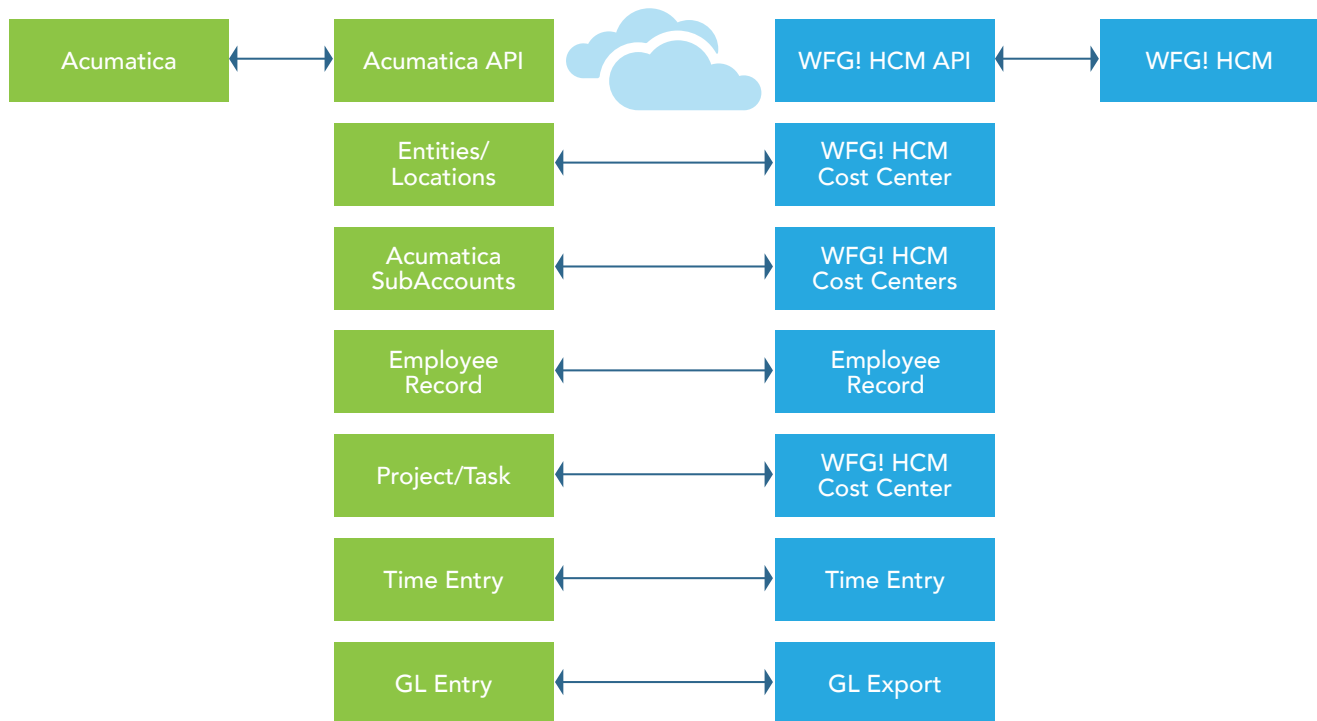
Acumatica

Acumatica API

WFG! HCM API

WFG! HCM

Entities/ Locations

WFG! HCM Cost Center

Acumatica SubAccounts

WFG! HCM Cost Centers

Employee Record

Employee Record

Project/Task

WFG! HCM Cost Center

Time Entry

Time Entry

GL Entry

GL Export